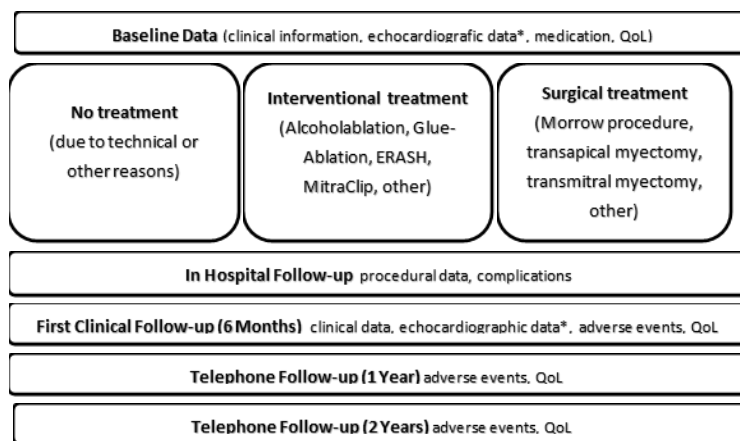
**Baseline Data** (clinical information, echocardiografic data*, medication, QoL)

**No treatment**
(due to technical or other reasons)

**Interventional treatment**
(Alcoholablation, Glue-Ablation, ERASH, MitraClip, other)

**Surgical treatment**
(Morrow procedure, transapical myectomy, transmitral myectomy, other)

**In Hospital Follow-up** procedural data, complications

**First Clinical Follow-up (6 Months)** clinical data, echocardiographic data*, adverse events, QoL

**Telephone Follow-up (1 Year)** adverse events, QoL

**Telephone Follow-up (2 Years)** adverse events, QoL